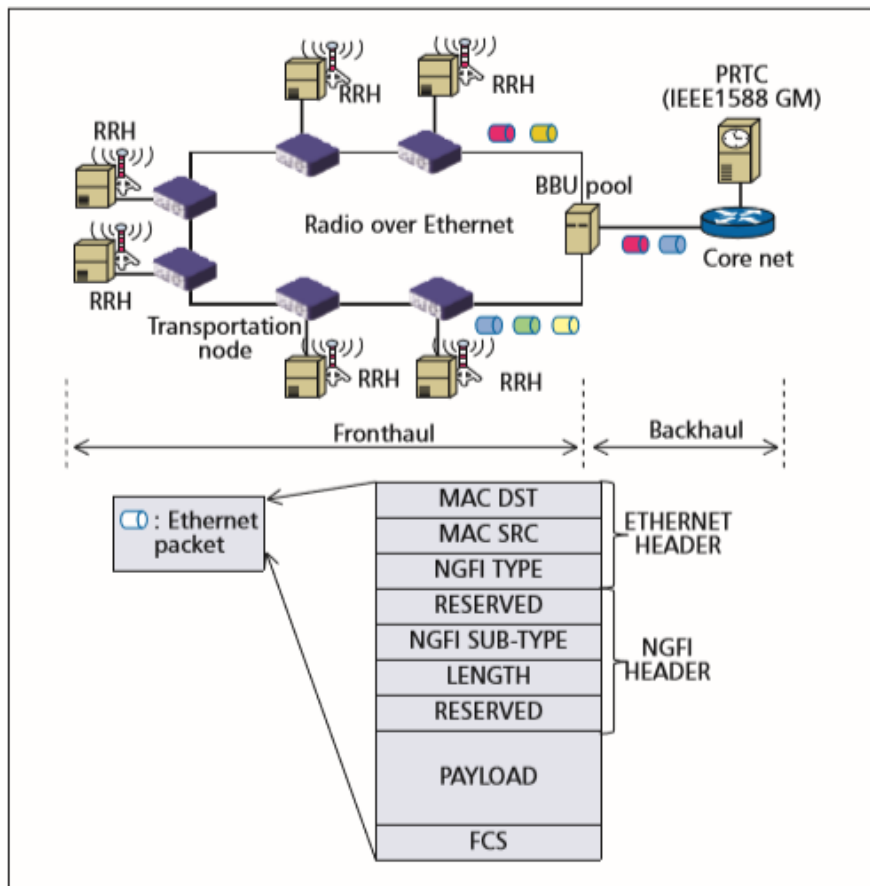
RRH
RRH
PRTC
(IEEE1588 GM)
RRH
BBU pool
Radio over Ethernet
Core net
RRH
Transportation node
RRH
RRH
Fronthaul
Backhaul
: Ethernet packet
MAC DST
MAC SRC
NGFI TYPE
ETHERNET HEADER
RESERVED
NGFI SUB-TYPE
LENGTH
RESERVED
NGFI HEADER
PAYLOAD
FCS